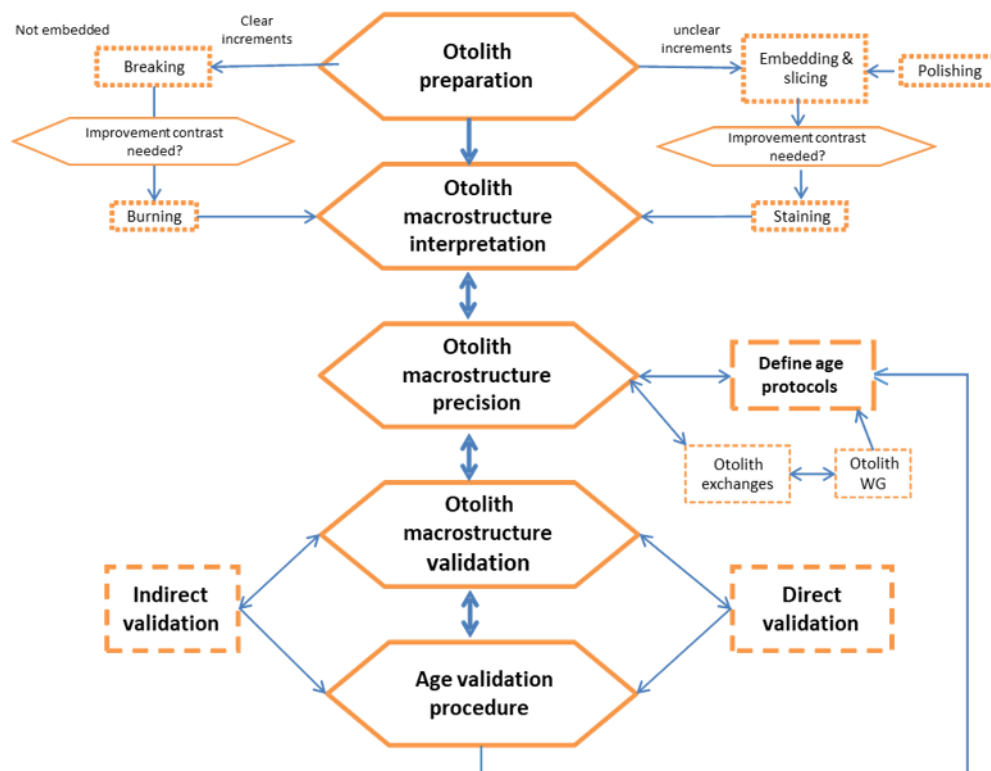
Not embedded

Clear increments

Otolith preparation

unclear increments

Breaking

Embedding & slicing

Polishing

Improvement contrast needed?

Improvement contrast needed?

Burning

Otolith macrostructure interpretation

Staining

Otolith macrostructure precision

Define age protocols

Otolith exchanges

Otolith WG

Otolith macrostructure validation

Indirect validation

Direct validation

Age validation procedure